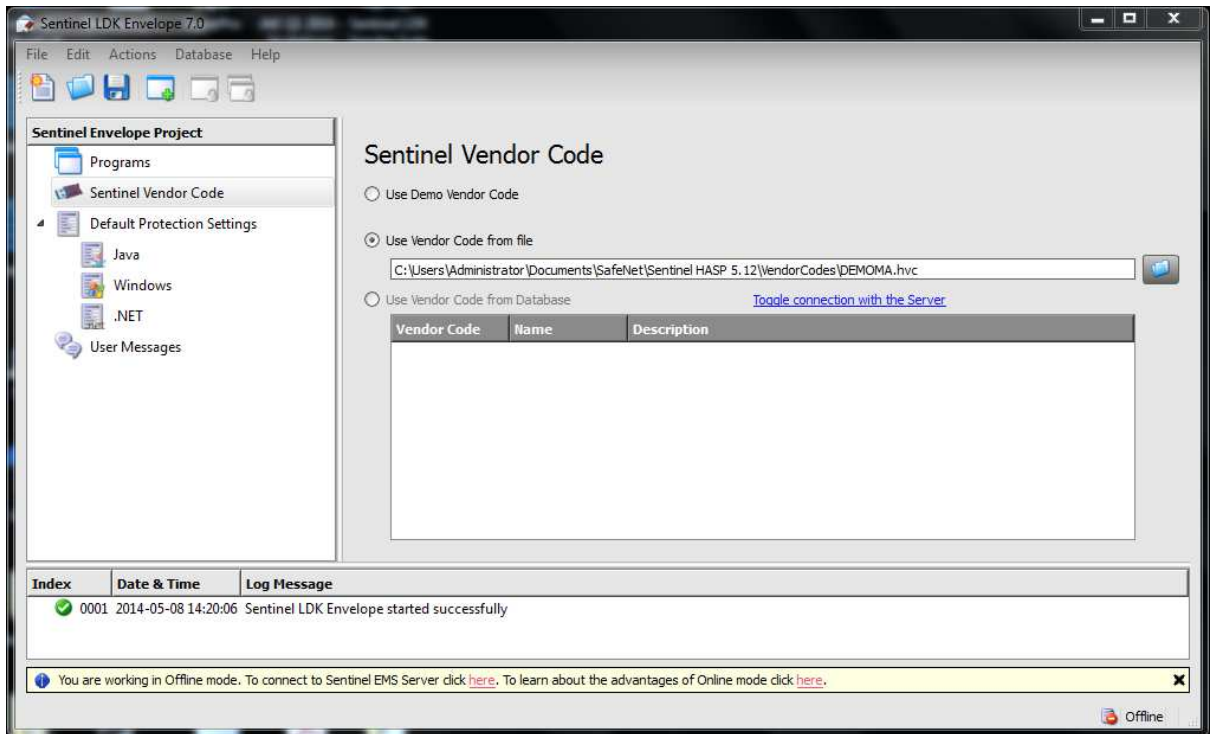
Sentinel LDK Envelope 7.0

File Edit Actions Database Help

Sentinel Envelope Project

Programs
Sentinel Vendor Code
Default Protection Settings
Java
Windows
.NET
User Messages

Sentinel Vendor Code

Use Demo Vendor Code

Use Vendor Code from file

C:\Users\Administrator\Documents\SafeNet\Sentinel HASP 5.12\VendorCodes\DEMOMA.hvc

Use Vendor Code from Database

Toggle connection with the Server

| Vendor Code | Name | Description |
|---|---|---|

| Index | Date & Time | Log Message |
|---|---|---|
| 0001 | 2014-05-08 14:20:06 | Sentinel LDK Envelope started successfully |

You are working in Offline mode. To connect to Sentinel EMS Server click here. To learn about the advantages of Online mode click here.

Offline